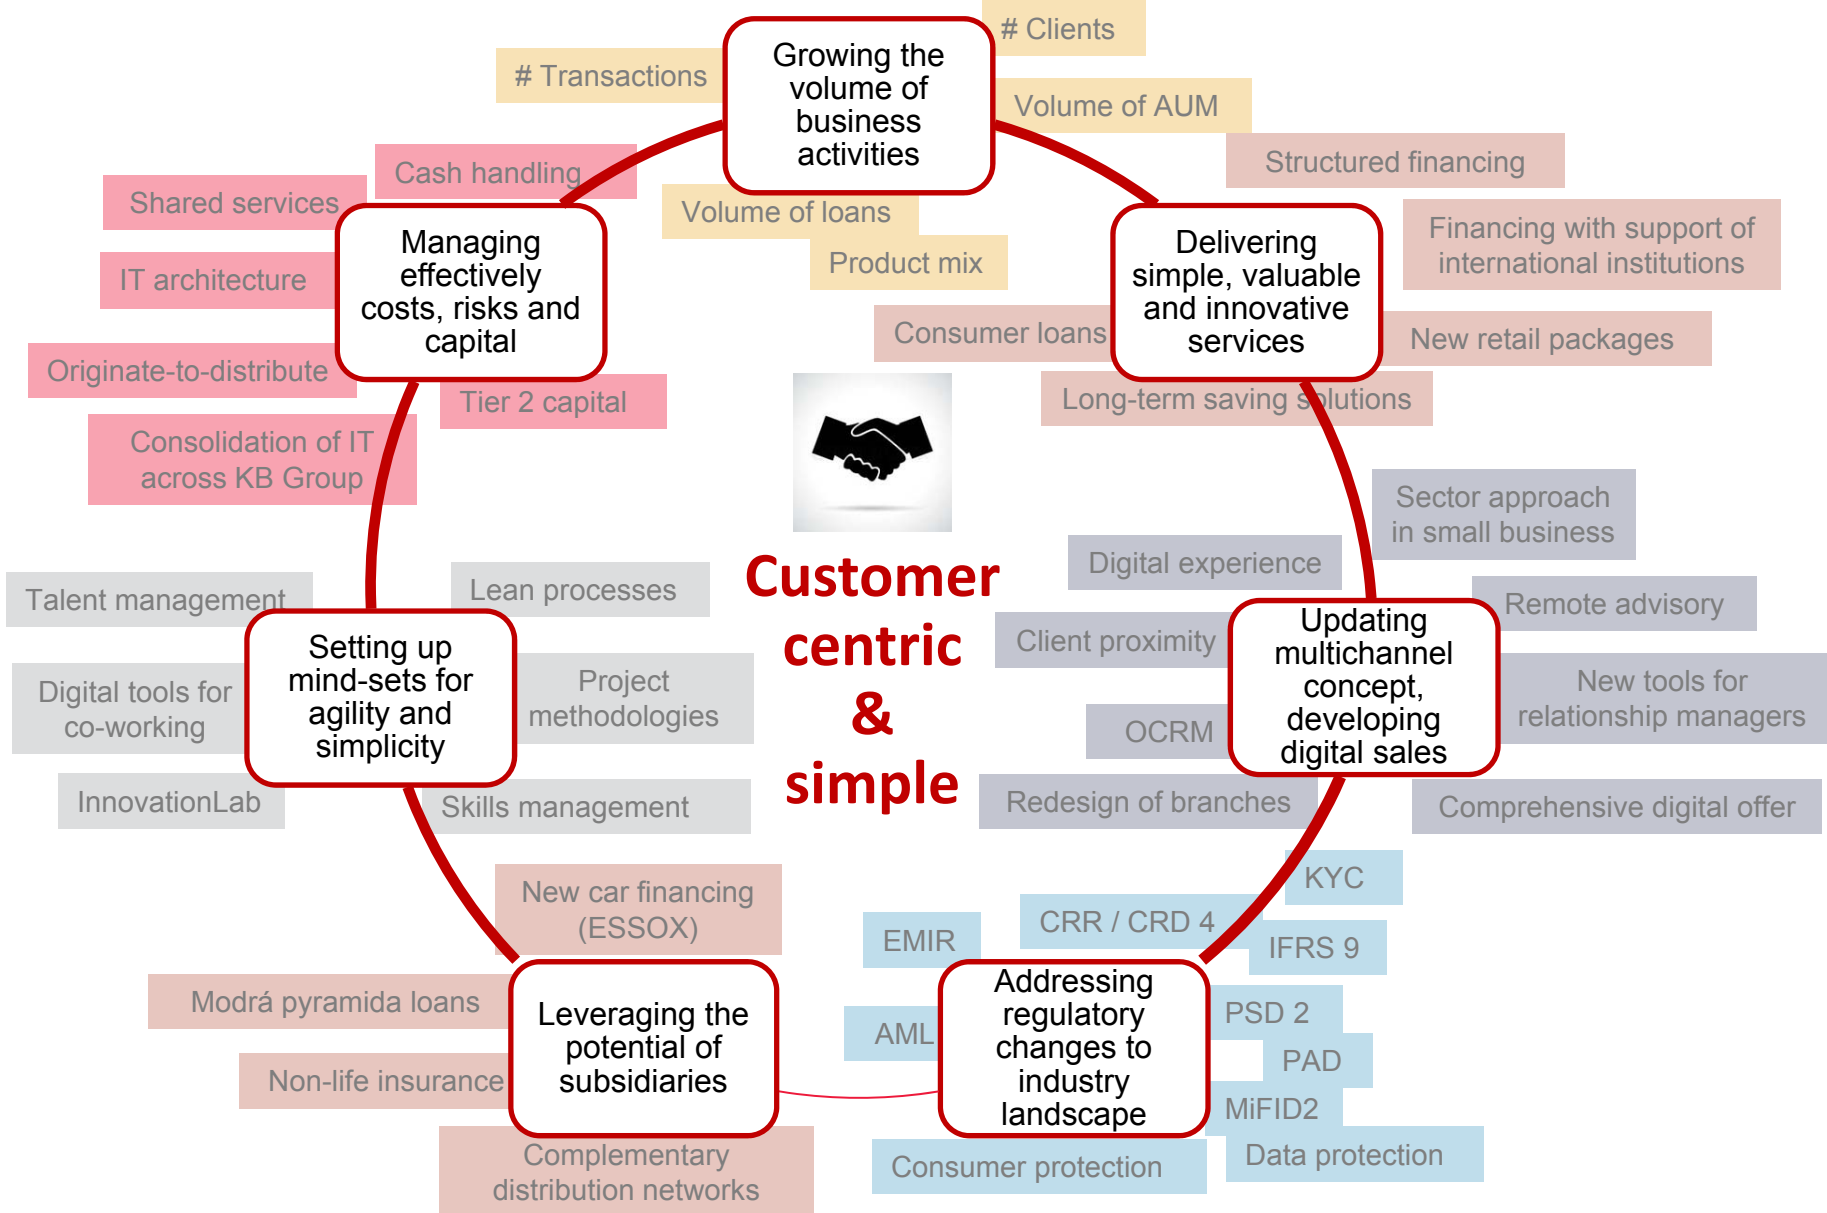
Growing the volume of business activities

# Clients

# Transactions

Volume of AUM

Volume of loans

Product mix

Structured financing

Delivering simple, valuable and innovative services

Financing with support of international institutions

New retail packages

Consumer loans

Long-term saving solutions

Managing effectively costs, risks and capital

Cash handling

Shared services

IT architecture

Originate-to-distribute

Tier 2 capital

Consolidation of IT across KB Group

Customer centric & simple

Sector approach in small business

Digital experience

Remote advisory

Updating multichannel concept, developing digital sales

Client proximity

New tools for relationship managers

OCRM

Redesign of branches

Comprehensive digital offer

Setting up mind-sets for agility and simplicity

Talent management

Lean processes

Digital tools for co-working

Project methodologies

InnovationLab

Skills management

Addressing regulatory changes to industry landscape

KYC

CRR / CRD 4

EMIR

IFRS 9

PSD 2

AML

PAD

MiFID2

Data protection

Consumer protection

Leveraging the potential of subsidiaries

New car financing (ESSOX)

Modrá pyramida loans

Non-life insurance

Complementary distribution networks